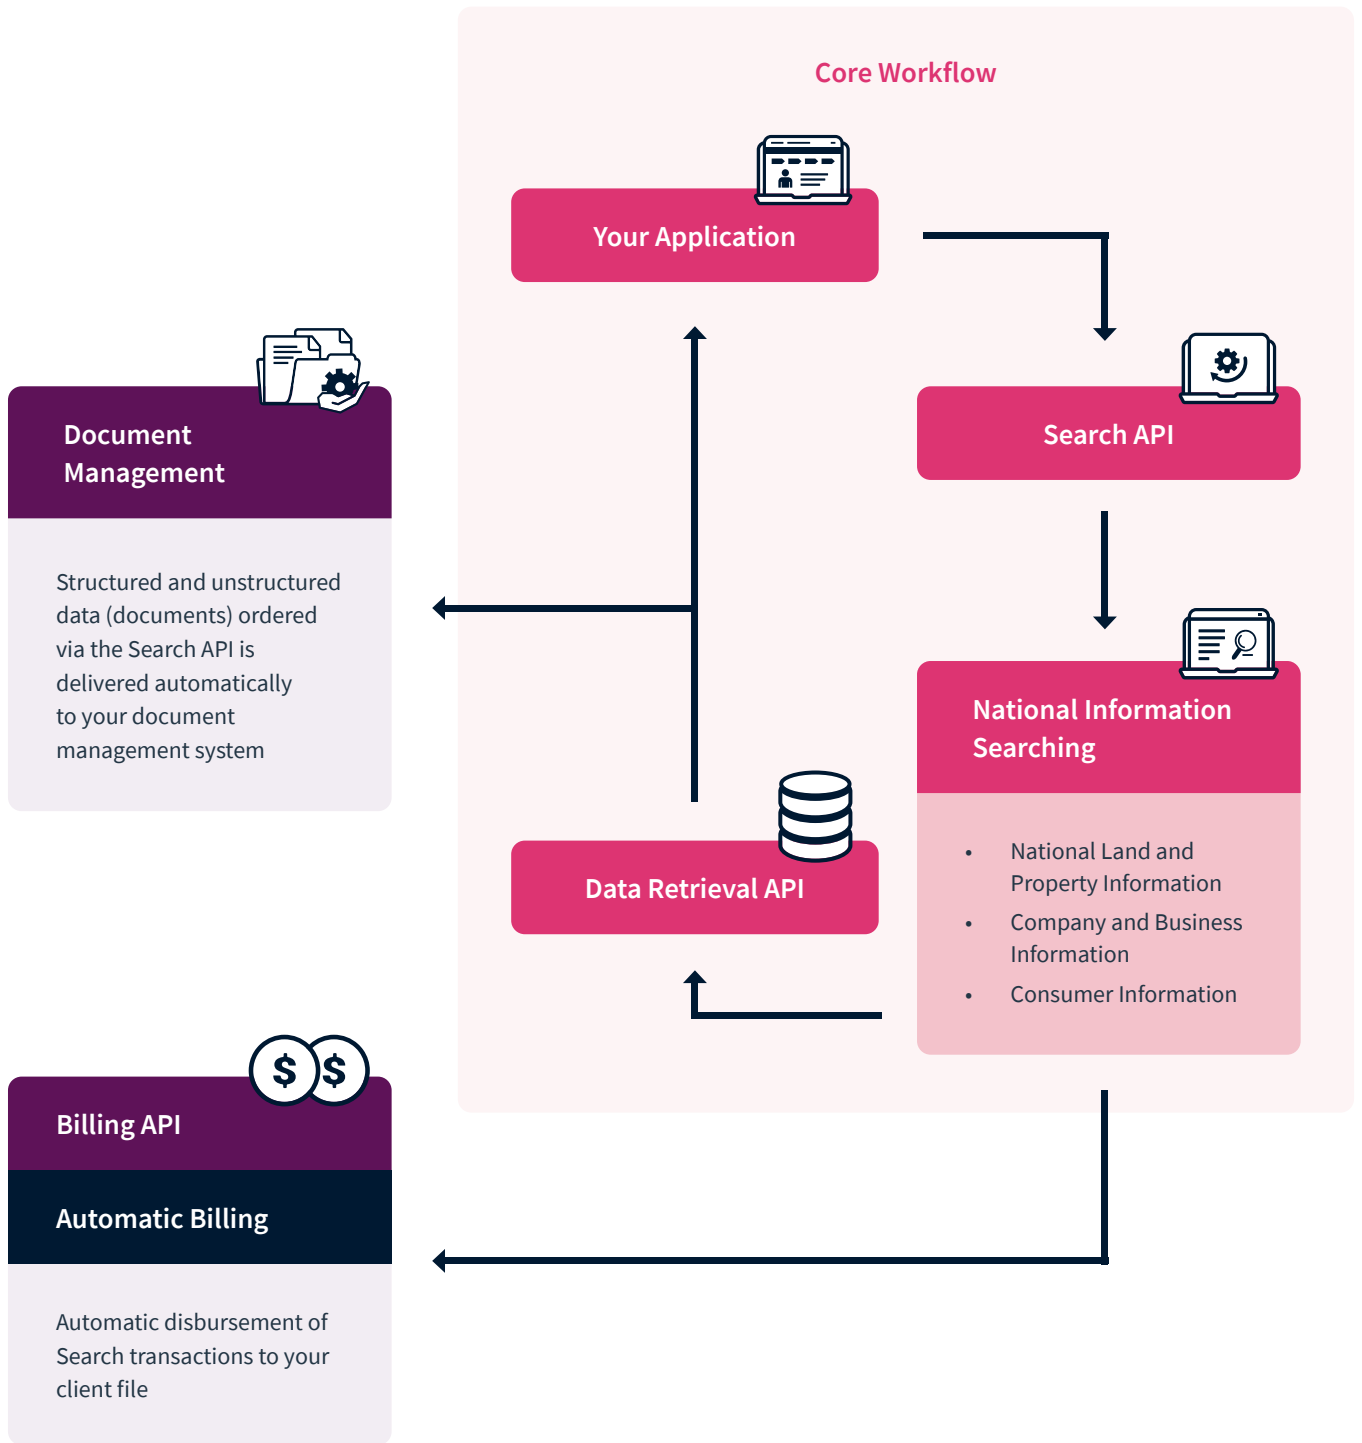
Core Workflow

Your Application

Search API

National Information Searching

- National Land and Property Information
- Company and Business Information
- Consumer Information

Data Retrieval API

Document Management

Structured and unstructured data (documents) ordered via the Search API is delivered automatically to your document management system

Billing API

Automatic Billing

Automatic disbursement of Search transactions to your client file